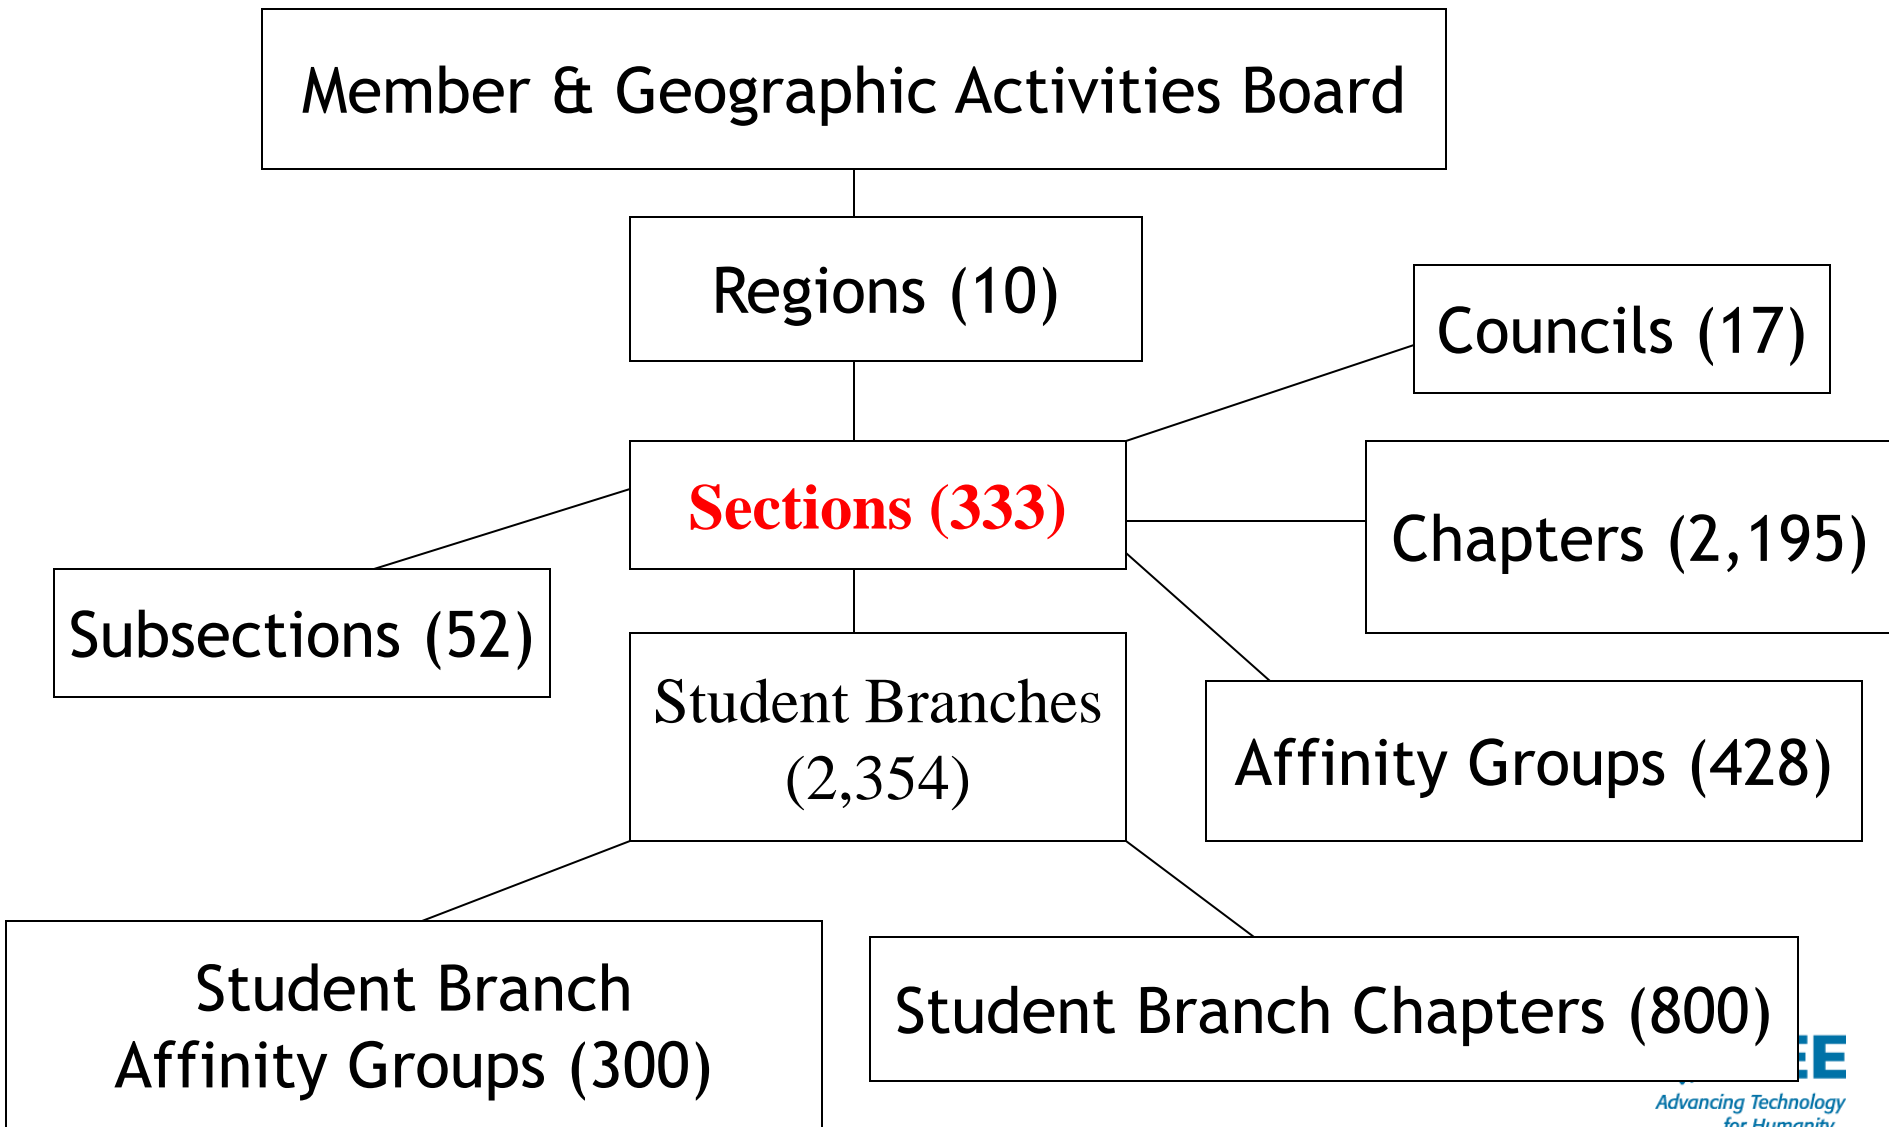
Member & Geographic Activities Board

Regions (10)

Councils (17)

Sections (333)

Chapters (2,195)

Subsections (52)

Student Branches (2,354)

Affinity Groups (428)

Student Branch Affinity Groups (300)

Student Branch Chapters (800)

EE

Advancing Technology for Humanity